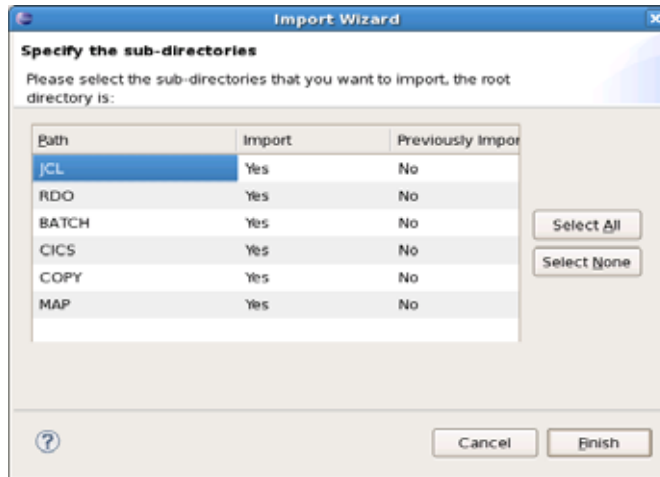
Import Wizard

Specify the sub-directories

Please select the sub-directories that you want to import, the root directory is:

| Path | Import | Previously Impor |
|---|---|---|
| JCL | Yes | No |
| RDO | Yes | No |
| BATCH | Yes | No |
| CICS | Yes | No |
| COPY | Yes | No |
| MAP | Yes | No |

Select All

Select None

?

Cancel

Finish